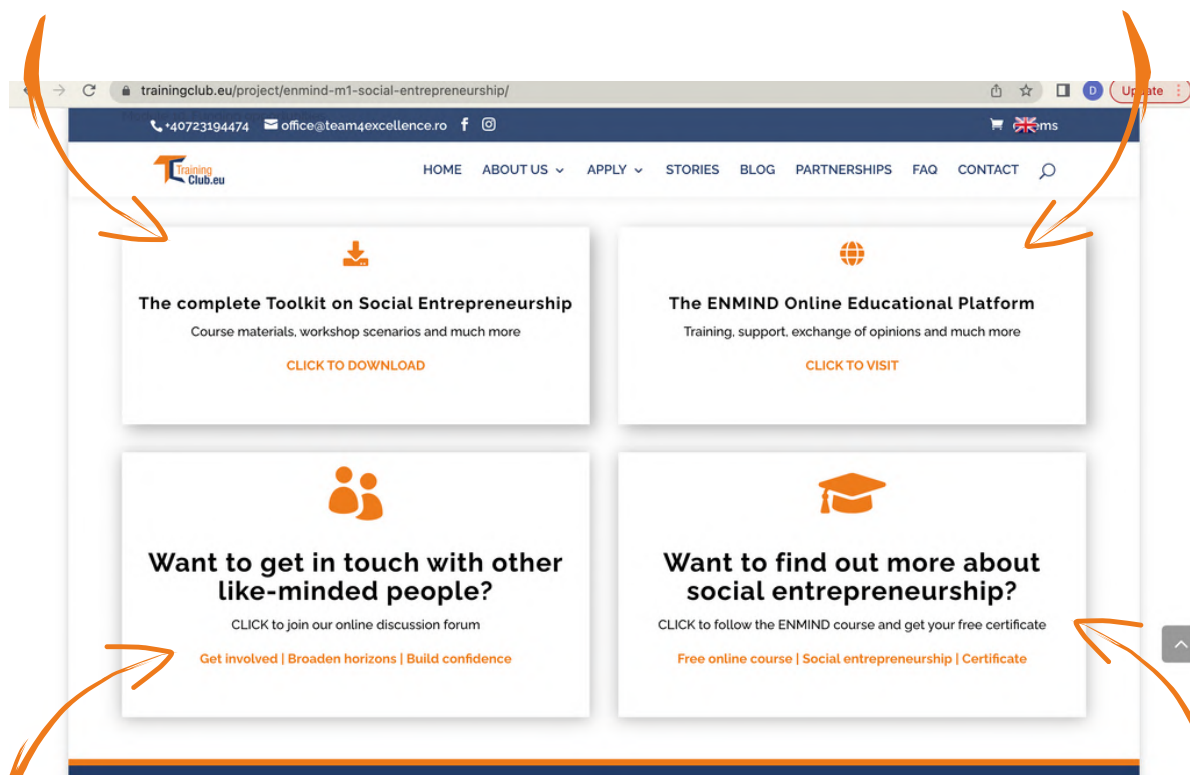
trainingclub.eu/project/enmind-m1-social-entrepreneurship/

Up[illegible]ate

+40723194474 office@team4excellence.ro

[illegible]ms

Training Club.eu

HOME ABOUT US APPLY STORIES BLOG PARTNERSHIPS FAQ CONTACT

The complete Toolkit on Social Entrepreneurship

Course materials, workshop scenarios and much more

CLICK TO DOWNLOAD

The ENMIND Online Educational Platform

Training, support, exchange of opinions and much more

CLICK TO VISIT

Want to get in touch with other like-minded people?

CLICK to join our online discussion forum

Get involved | Broaden horizons | Build confidence

Want to find out more about social entrepreneurship?

CLICK to follow the ENMIND course and get your free certificate

Free online course | Social entrepreneurship | Certificate